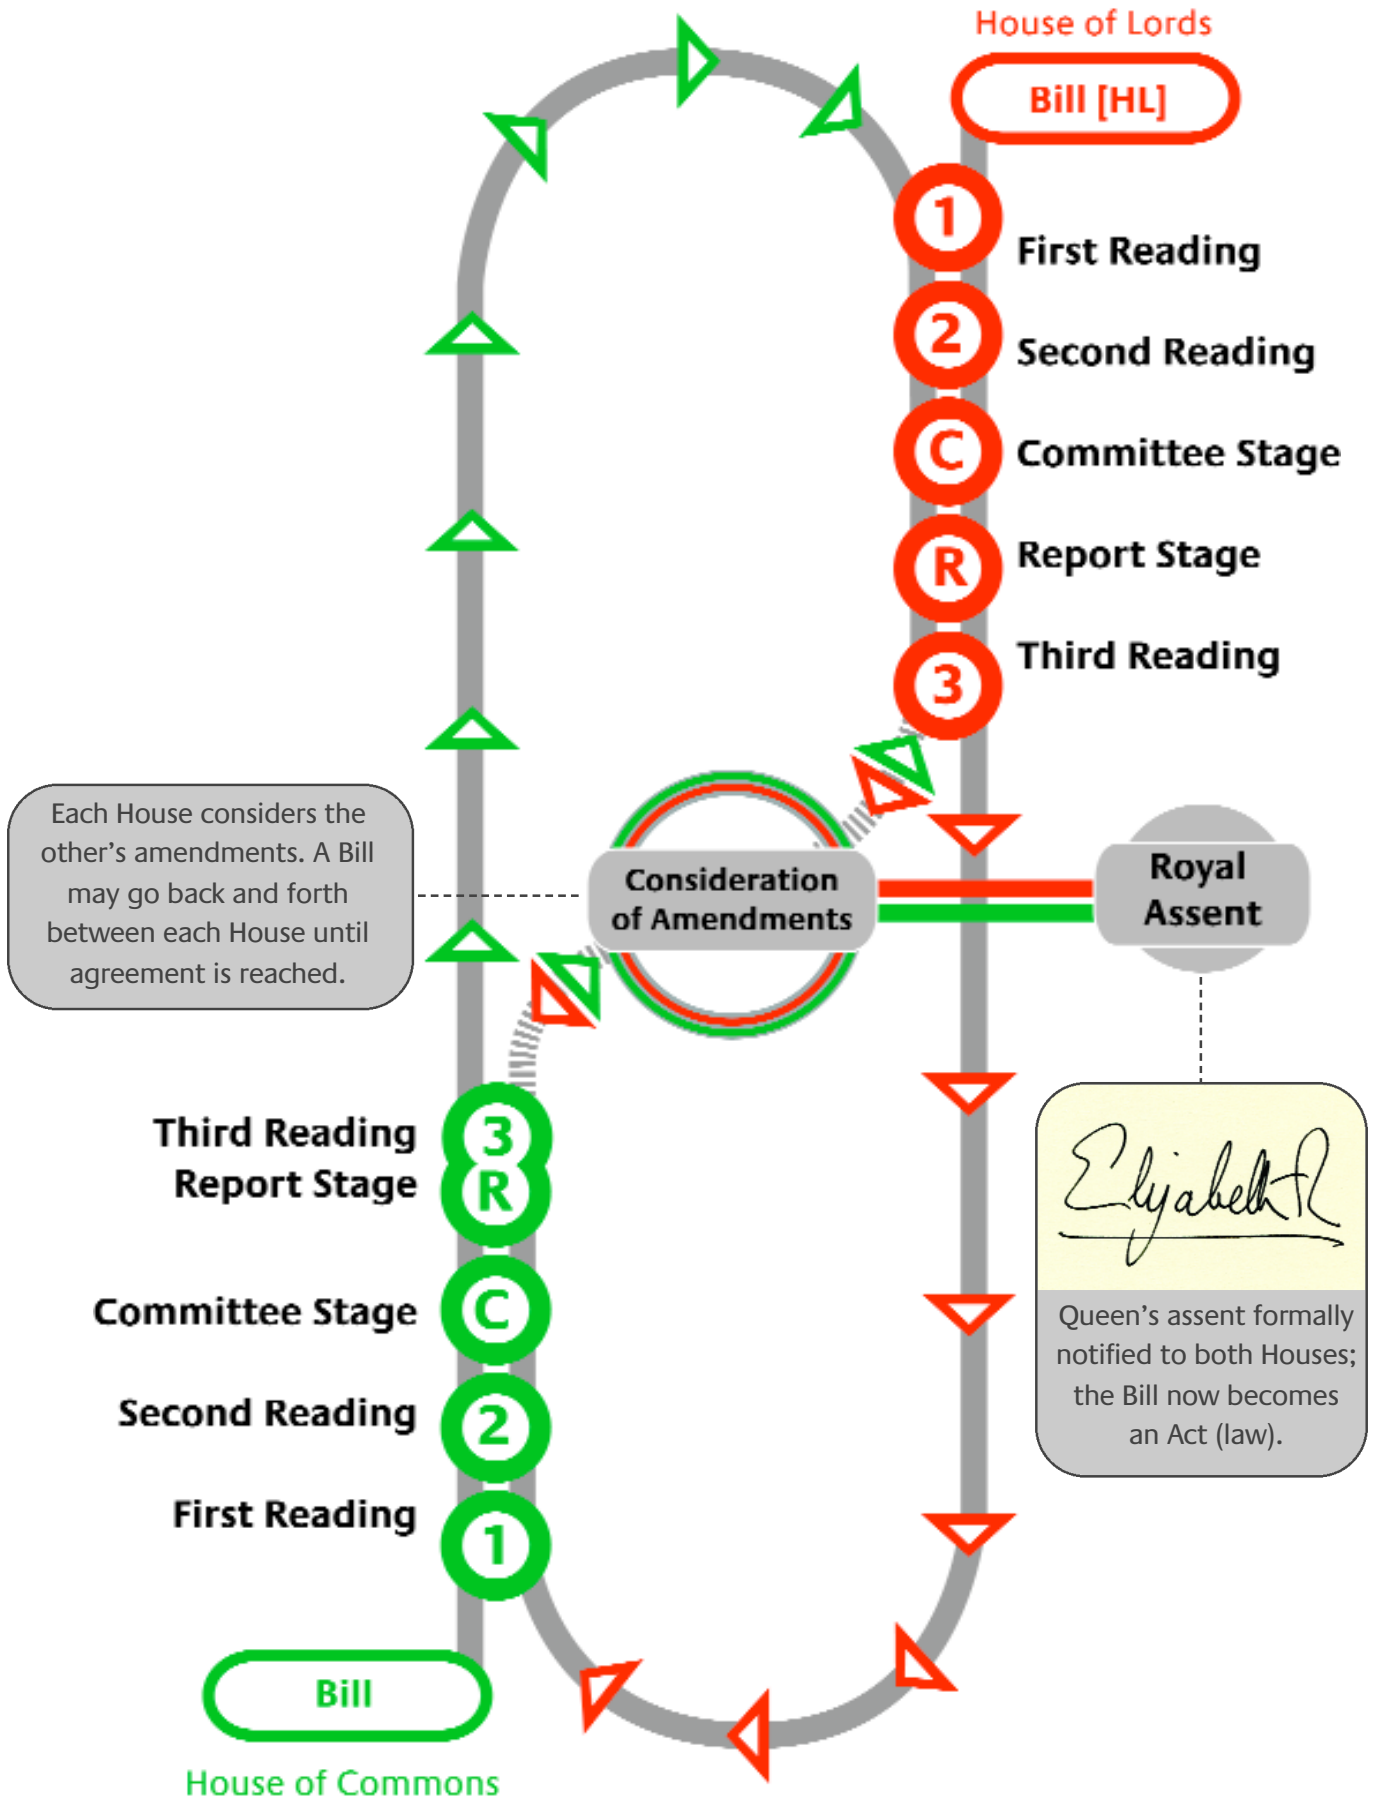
House of Lords

Bill [HL]

1 First Reading

2 Second Reading

C Committee Stage

R Report Stage

3 Third Reading

Each House considers the other’s amendments. A Bill may go back and forth between each House until agreement is reached.

Consideration of Amendments

Royal Assent

Elizabeth R

Queen’s assent formally notified to both Houses; the Bill now becomes an Act (law).

Third Reading 3

Report Stage R

Committee Stage C

Second Reading 2

First Reading 1

Bill

House of Commons